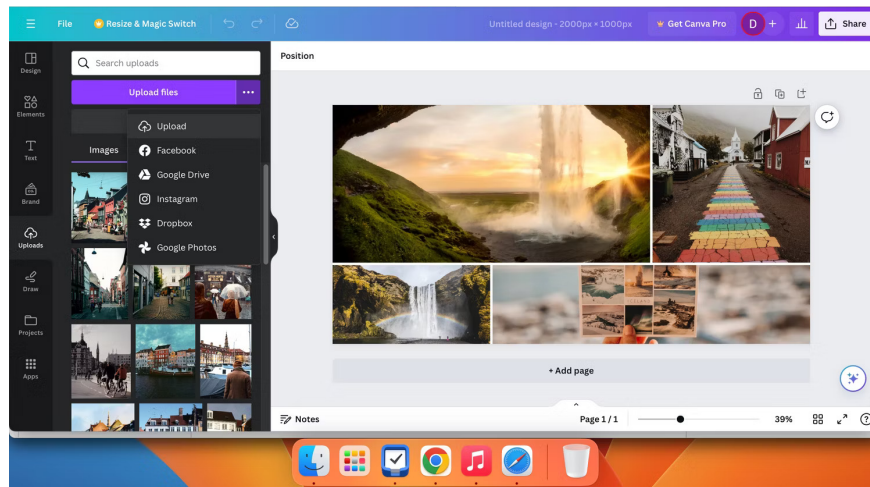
File
Resize & Magic Switch
Untitled design - 2000px × 1000px
Get Canva Pro
D
Share

Design
Elements
Text
Brand
Uploads
Draw
Projects
Apps

Search uploads
Upload files
Images
Upload
Facebook
Google Drive
Instagram
Dropbox
Google Photos

Position

+ Add page

Notes
Page 1 / 1
39%